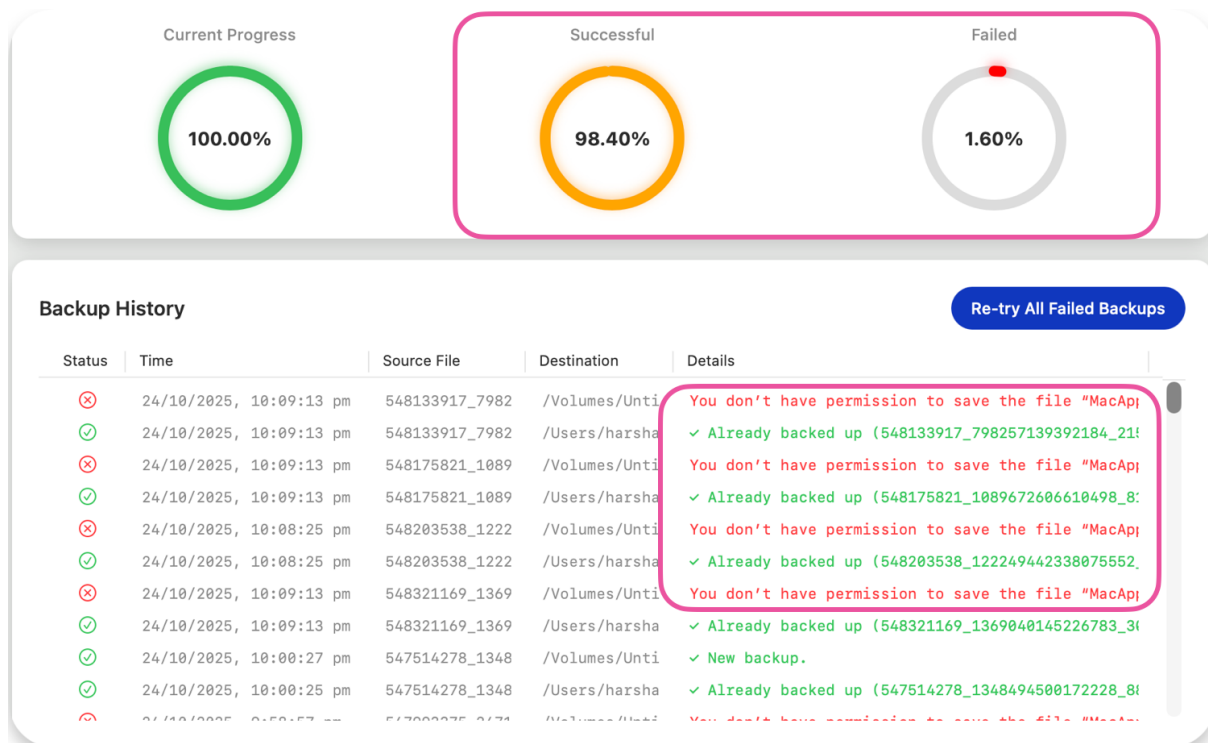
Current Progress

100.00%

Successful

98.40%

Failed

1.60%

Backup History

Re-try All Failed Backups

| Status | Time | Source File | Destination | Details |
|---|---|---|---|---|
| ⊗ | 24/10/2025, 10:09:13 pm | 548133917_7982 | /Volumes/Unti | You don't have permission to save the file "MacApp |
| ✓ | 24/10/2025, 10:09:13 pm | 548133917_7982 | /Users/harsha | ✓ Already backed up (548133917_798257139392184_21 |
| ⊗ | 24/10/2025, 10:09:13 pm | 548175821_1089 | /Volumes/Unti | You don't have permission to save the file "MacApp |
| ✓ | 24/10/2025, 10:09:13 pm | 548175821_1089 | /Users/harsha | ✓ Already backed up (548175821_1089672606610498_8 |
| ⊗ | 24/10/2025, 10:08:25 pm | 548203538_1222 | /Volumes/Unti | You don't have permission to save the file "MacApp |
| ✓ | 24/10/2025, 10:08:25 pm | 548203538_1222 | /Users/harsha | ✓ Already backed up (548203538_122249442338075552_ |
| ⊗ | 24/10/2025, 10:09:13 pm | 548321169_1369 | /Volumes/Unti | You don't have permission to save the file "MacApp |
| ✓ | 24/10/2025, 10:09:13 pm | 548321169_1369 | /Users/harsha | ✓ Already backed up (548321169_1369040145226783_3 |
| ✓ | 24/10/2025, 10:00:27 pm | 547514278_1348 | /Volumes/Unti | ✓ New backup. |
| ✓ | 24/10/2025, 10:00:25 pm | 547514278_1348 | /Users/harsha | ✓ Already backed up (547514278_1348494500172228_8 |
| ⊗ | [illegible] | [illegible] | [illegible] | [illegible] |